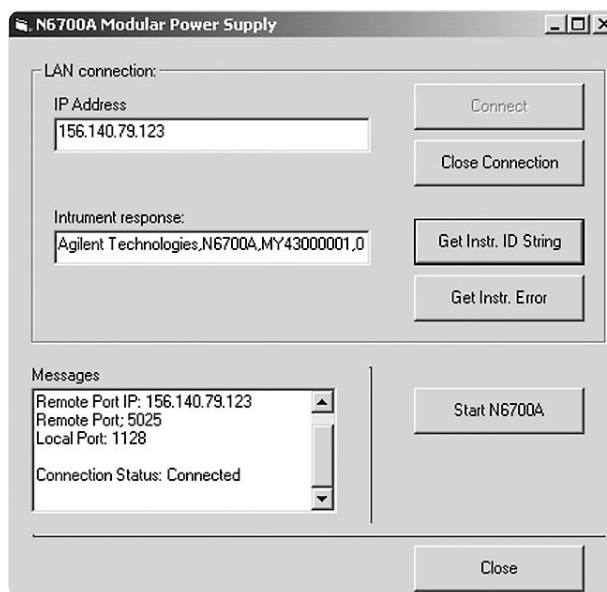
N6700A Modular Power Supply

LAN connection:

IP Address

156.140.79.123

Connect

Close Connection

Intrument response:

Agilent Technologies,N6700A,MY43000001,0

Get Instr. ID String

Get Instr. Error

Messages

Remote Port IP: 156.140.79.123
Remote Port; 5025
Local Port: 1128

Connection Status: Connected

Start N6700A

Close